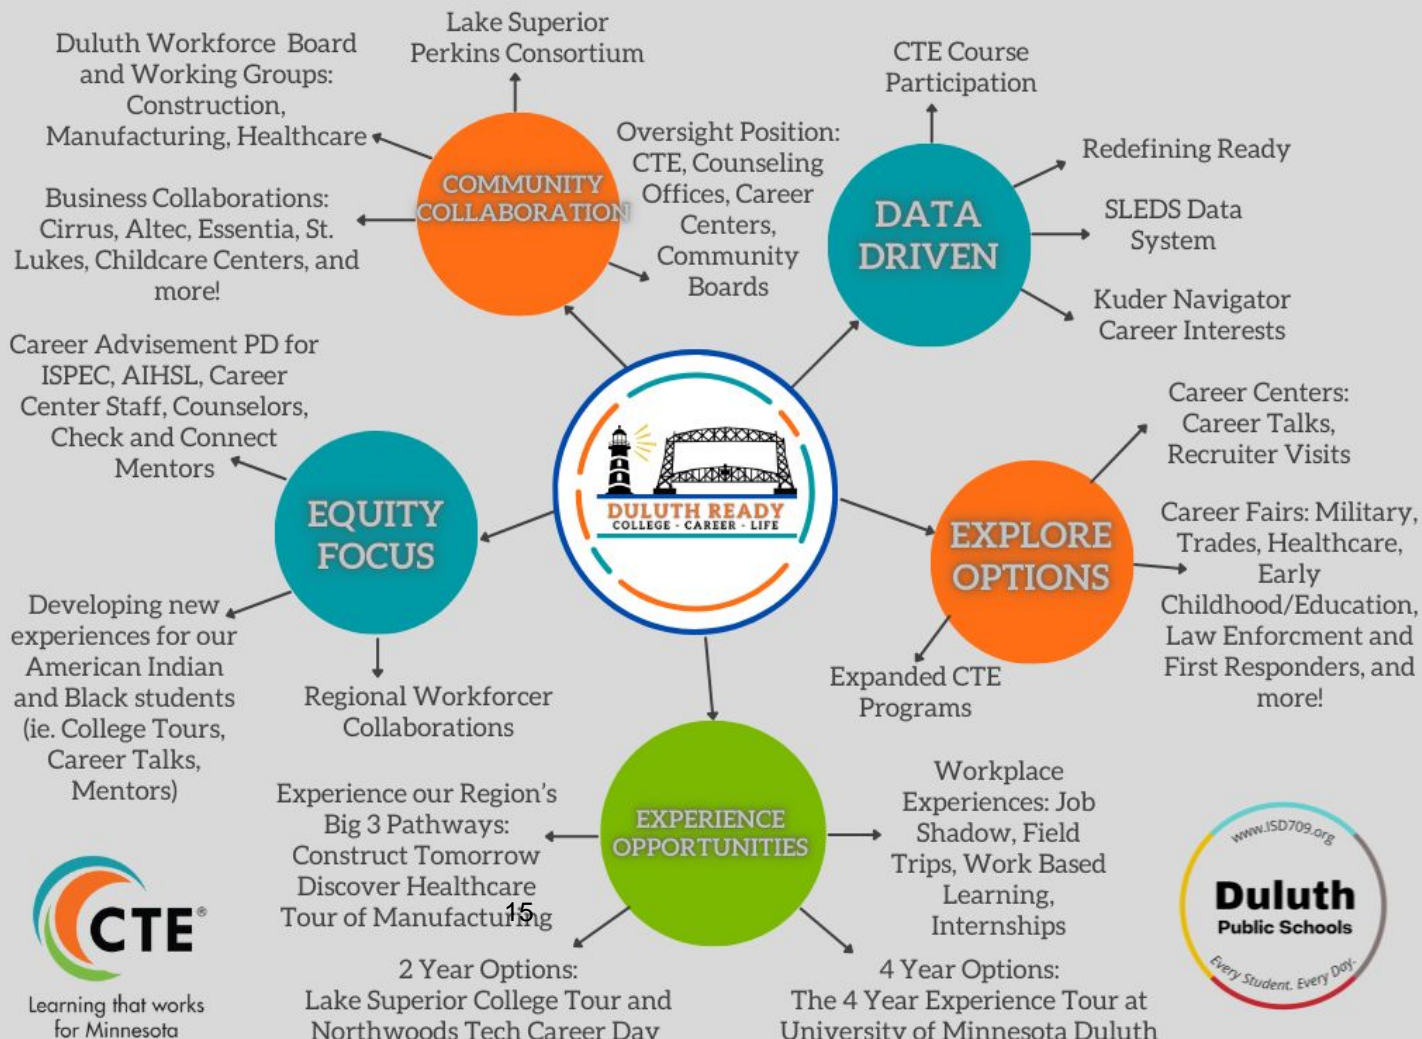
Duluth Workforce Board and Working Groups: Construction, Manufacturing, Healthcare

Lake Superior Perkins Consortium

COMMUNITY COLLABORATION

Oversight Position: CTE, Counseling Offices, Career Centers, Community Boards

Business Collaborations: Cirrus, Altec, Essentia, St. Lukes, Childcare Centers, and more!

CTE Course Participation

DATA DRIVEN

Redefining Ready

SLEDS Data System

Kuder Navigator Career Interests

Career Advisement PD for ISPEC, AIHSL, Career Center Staff, Counselors, Check and Connect Mentors

EQUITY FOCUS

DULUTH READY
COLLEGE - CAREER - LIFE

Career Centers: Career Talks, Recruiter Visits

EXPLORE OPTIONS

Career Fairs: Military, Trades, Healthcare, Early Childhood/Education, Law Enforcment and First Responders, and more!

Developing new experiences for our American Indian and Black students (ie. College Tours, Career Talks, Mentors)

Regional Workforcer Collaborations

Expanded CTE Programs

Experience our Region's Big 3 Pathways: Construct Tomorrow Discover Healthcare Tour of Manufacturing

15

EXPERIENCE OPPORTUNITIES

Workplace Experiences: Job Shadow, Field Trips, Work Based Learning, Internships

CTE®
Learning that works for Minnesota

2 Year Options: Lake Superior College Tour and Northwoods Tech Career Day

4 Year Options: The 4 Year Experience Tour at University of Minnesota Duluth

www.ISD709.org
Duluth
Public Schools
Every Student. Every Day.